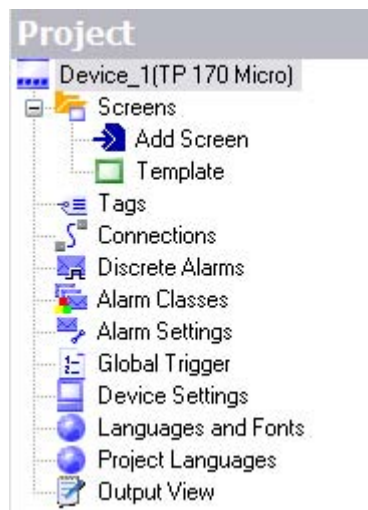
Project
Device_1(TP 170 Micro)
Screens
Add Screen
Template
Tags
Connections
Discrete Alarms
Alarm Classes
Alarm Settings
Global Trigger
Device Settings
Languages and Fonts
Project Languages
Output View